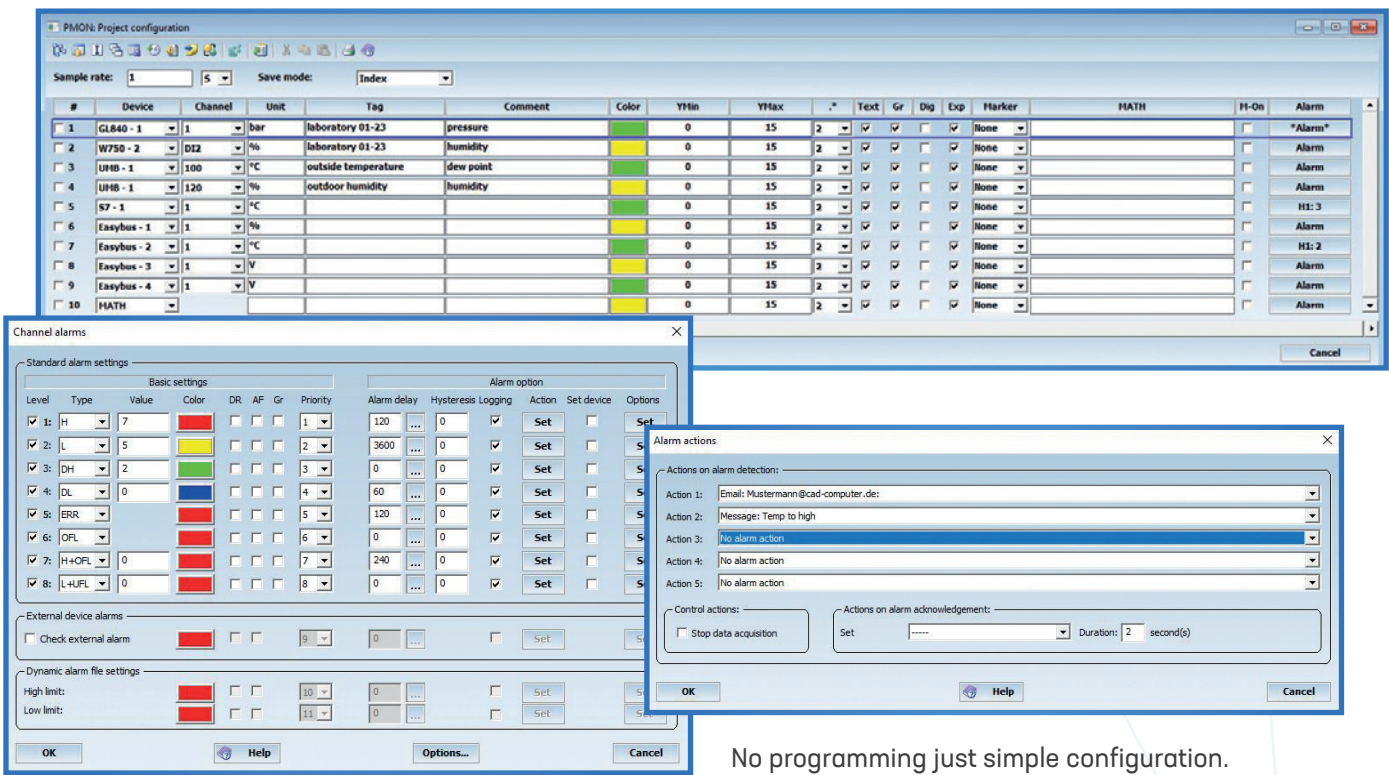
PMON: Project configuration

Sample rate: 1 5 Save mode: Index

| # | Device | Channel | Unit | Tag | Comment | Color | YMin | YMax | .* | Text | Gr | Dig | Exp | Marker | MATH | M-On | Alarm |
|---|---|---|---|---|---|---|---|---|---|---|---|---|---|---|---|---|---|
| 1 | GL840 - 1 | 1 | bar | laboratory 01-23 | pressure | | 0 | 15 | 2 | | | | | None | | | *Alarm* |
| 2 | W750 - 2 | DI2 | % | laboratory 01-23 | humidity | | 0 | 15 | 2 | | | | | None | | | Alarm |
| 3 | UMB - 1 | 100 | °C | outside temperature | dew point | | 0 | 15 | 2 | | | | | None | | | Alarm |
| 4 | UMB - 1 | 120 | % | outdoor humidity | humidity | | 0 | 15 | 2 | | | | | None | | | Alarm |
| 5 | S7 - 1 | 1 | °C | | | | 0 | 15 | 2 | | | | | None | | | H1: 3 |
| 6 | Easybus - 1 | 1 | % | | | | 0 | 15 | 2 | | | | | None | | | Alarm |
| 7 | Easybus - 2 | 1 | °C | | | | 0 | 15 | 2 | | | | | None | | | H1: 2 |
| 8 | Easybus - 3 | 1 | V | | | | 0 | 15 | 2 | | | | | None | | | Alarm |
| 9 | Easybus - 4 | 1 | V | | | | 0 | 15 | 2 | | | | | None | | | Alarm |
| 10 | MATH | | | | | | 0 | 15 | 2 | | | | | None | | | Alarm |

Cancel

Channel alarms

Standard alarm settings
Basic settings
Alarm option
Level Type Value Color DR AF Gr Priority Alarm delay Hysteresis Logging Action Set device Options

| Level | Type | Value | Priority | Alarm delay | Hysteresis | Action | Options |
|---|---|---|---|---|---|---|---|
| 1: | H | 7 | 1 | 120 | 0 | Set | Set |
| 2: | L | 5 | 2 | 3600 | 0 | Set | Se |
| 3: | DH | 2 | 3 | 0 | 0 | Set | Se |
| 4: | DL | 0 | 4 | 60 | 0 | Set | Se |
| 5: | ERR | | 5 | 120 | 0 | Set | Se |
| 6: | OFL | | 6 | 0 | 0 | Set | Se |
| 7: | H+OFL | 0 | 7 | 240 | 0 | Set | Se |
| 8: | L+UFL | 0 | 8 | 0 | 0 | Set | Se |

External device alarms
Check external alarm 9 0 ... Set Se

Dynamic alarm file settings
High limit: 10 0 ... Set Se
Low limit: 11 0 ... Set Se

OK Help Options... Cancel

Alarm actions

Actions on alarm detection:
Action 1: Email: Mustermann@cad-computer.de:
Action 2: Message: Temp to high
Action 3: No alarm action
Action 4: No alarm action
Action 5: No alarm action

Control actions:
Stop data acquisition

Actions on alarm acknowledgement:
Set ----- Duration: 2 second(s)

OK Help Cancel

No programming just simple configuration.